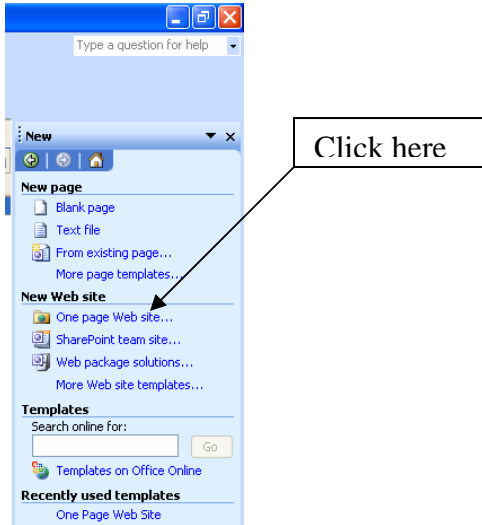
Type a question for help

New

New page
Blank page
Text file
From existing page...
More page templates...

New Web site
One page Web site...
SharePoint team site...
Web package solutions...
More Web site templates...

Templates
Search online for:
Go
Templates on Office Online

Recently used templates
One Page Web Site

Click here